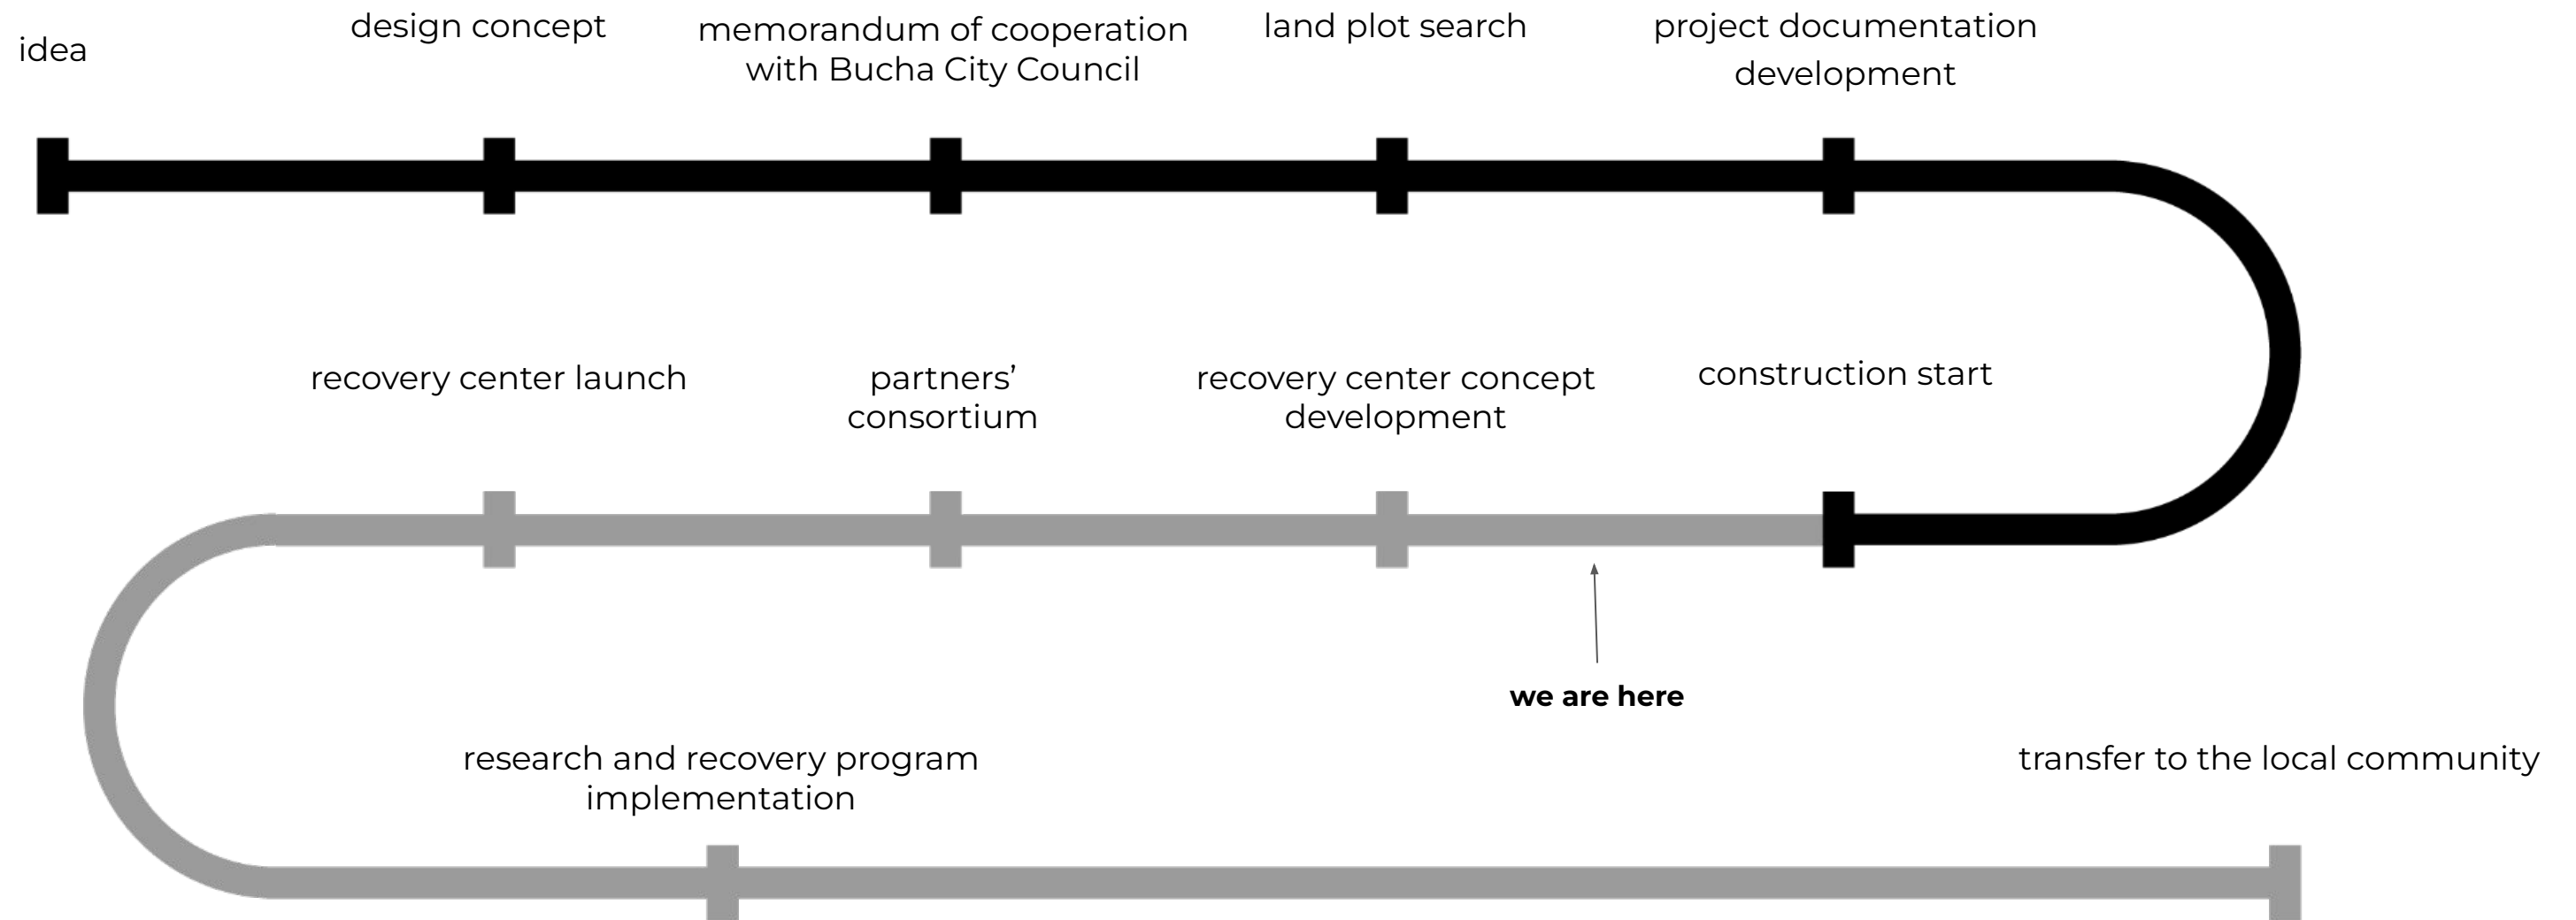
idea

design concept

memorandum of cooperation with Bucha City Council

land plot search

project documentation development

recovery center launch

partners' consortium

recovery center concept development

construction start

we are here

research and recovery program implementation

transfer to the local community